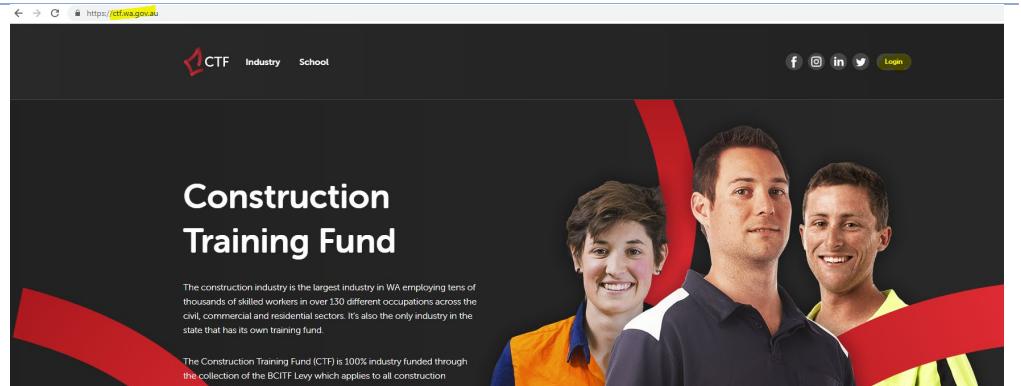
https://ctf.wa.gov.au

CTF Industry School

Login

Construction Training Fund

The construction industry is the largest industry in WA employing tens of thousands of skilled workers in over 130 different occupations across the civil, commercial and residential sectors. It's also the only industry in the state that has its own training fund.

The Construction Training Fund (CTF) is 100% industry funded through the collection of the BCITF Levy which applies to all construction